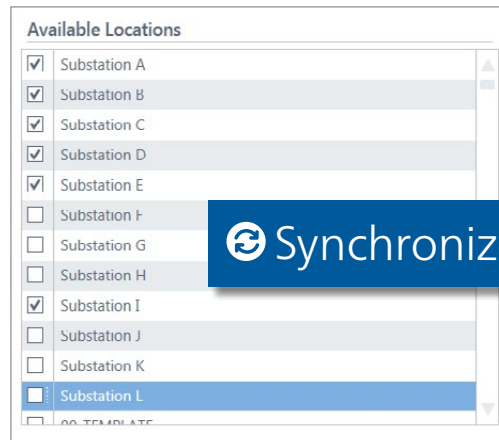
Available Locations

| | |
|---|---|
| ☑ | Substation A |
| ☑ | Substation B |
| ☑ | Substation C |
| ☑ | Substation D |
| ☑ | Substation E |
| ☐ | Substation F |
| ☐ | Substation G |
| ☐ | Substation H |
| ☑ | Substation I |
| ☐ | Substation J |
| ☐ | Substation K |
| ☐ | Substation L |
| ☐ | 00_TEMPLATE |

Synchroniz